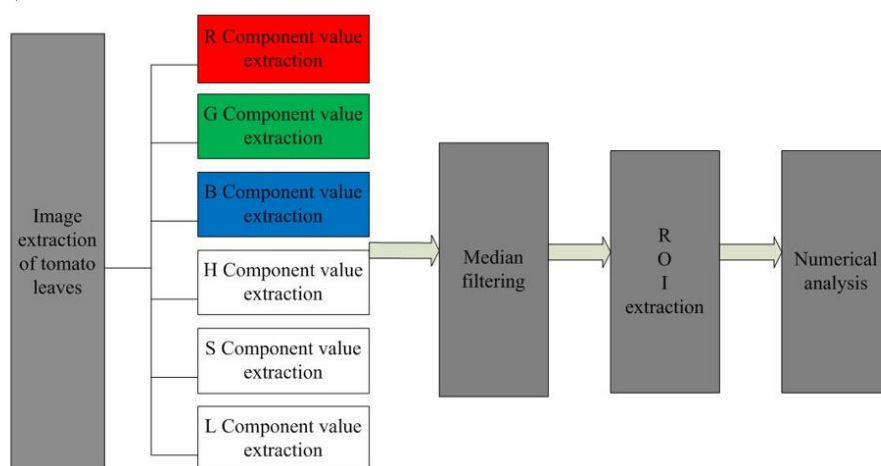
Image extraction of tomato leaves

R Component value extraction

G Component value extraction

B Component value extraction

H Component value extraction

S Component value extraction

L Component value extraction

Median filtering

R
O
I
extraction

Numerical analysis